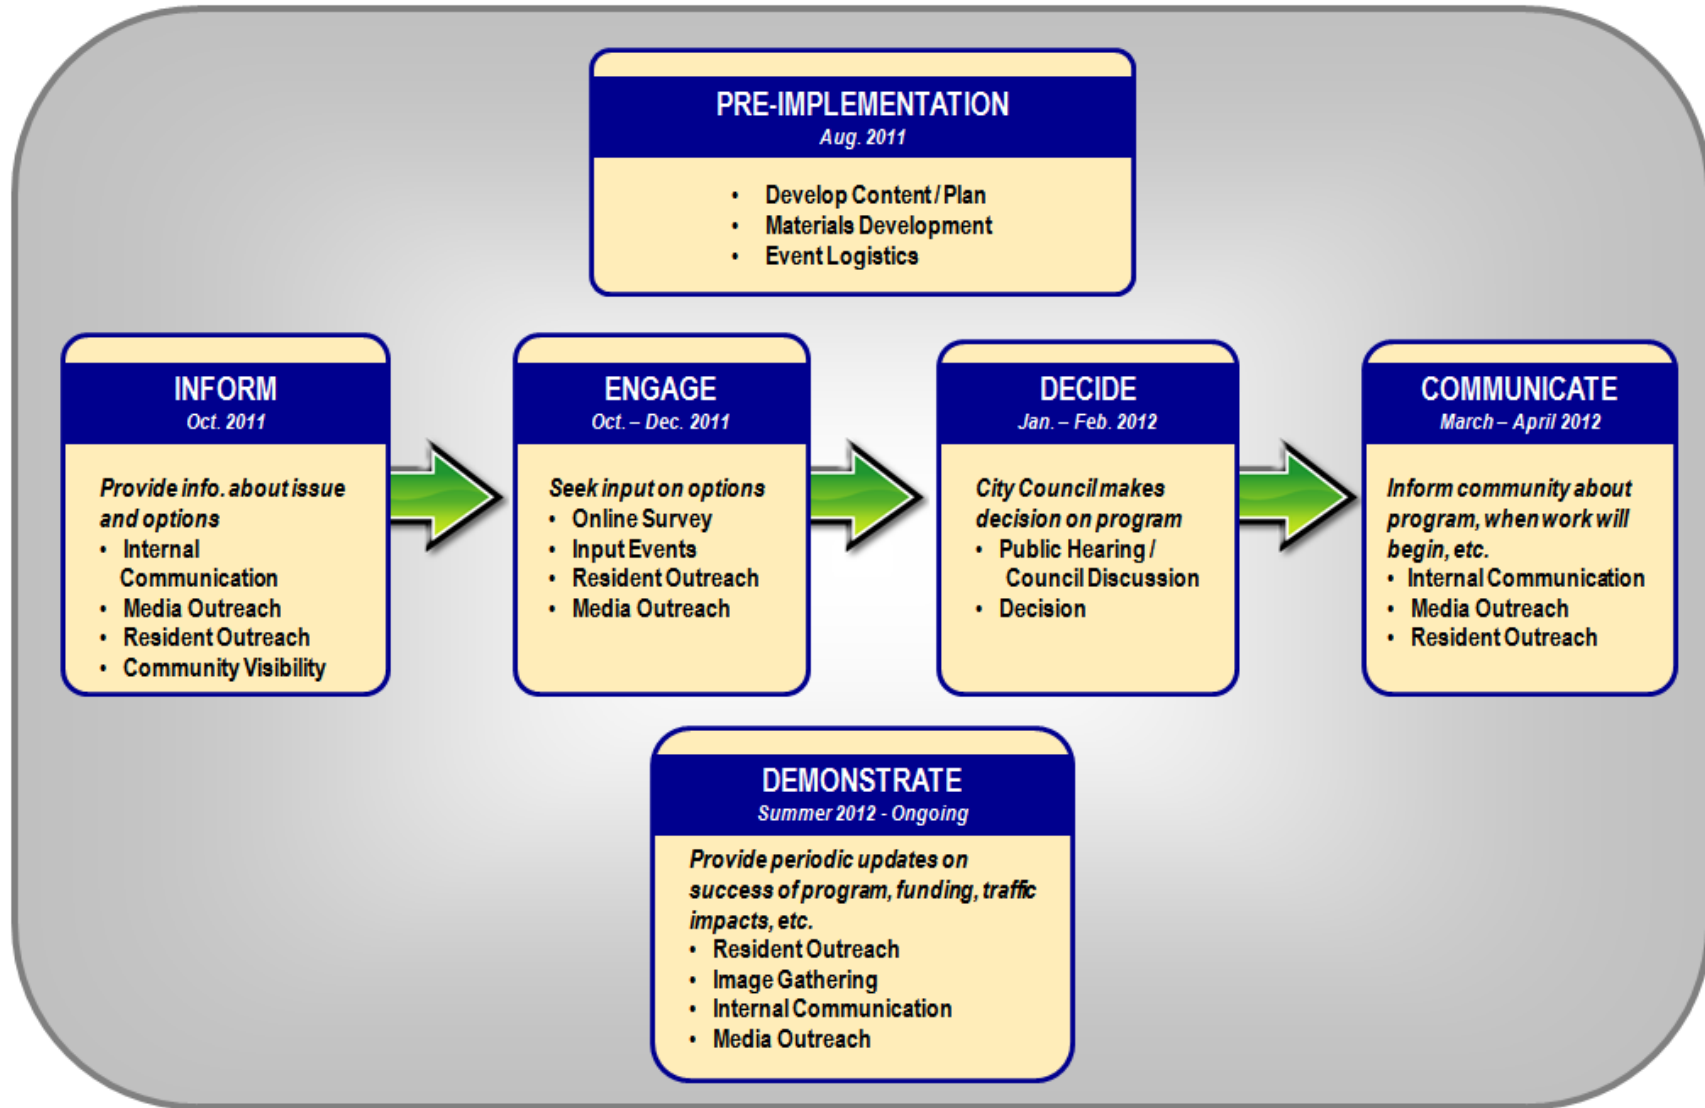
PRE-IMPLEMENTATION
Aug. 2011

- Develop Content / Plan
- Materials Development
- Event Logistics

INFORM
Oct. 2011

Provide info. about issue and options
- Internal Communication
- Media Outreach
- Resident Outreach
- Community Visibility

ENGAGE
Oct. – Dec. 2011

Seek input on options
- Online Survey
- Input Events
- Resident Outreach
- Media Outreach

DECIDE
Jan. – Feb. 2012

City Council makes decision on program
- Public Hearing / Council Discussion
- Decision

COMMUNICATE
March – April 2012

Inform community about program, when work will begin, etc.
- Internal Communication
- Media Outreach
- Resident Outreach

DEMONSTRATE
Summer 2012 - Ongoing

Provide periodic updates on success of program, funding, traffic impacts, etc.
- Resident Outreach
- Image Gathering
- Internal Communication
- Media Outreach